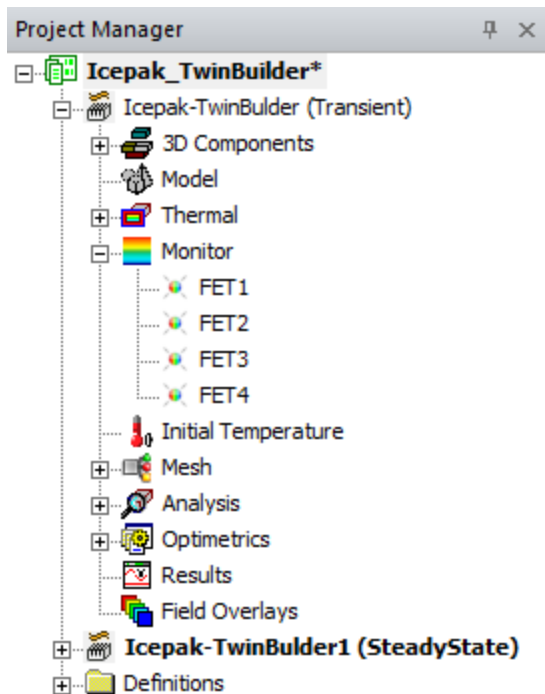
Project Manager

Icepak_TwinBuilder*
Icepak-TwinBulder (Transient)
3D Components
Model
Thermal
Monitor
FET1
FET2
FET3
FET4
Initial Temperature
Mesh
Analysis
Optimetrics
Results
Field Overlays
Icepak-TwinBuilder1 (SteadyState)
Definitions